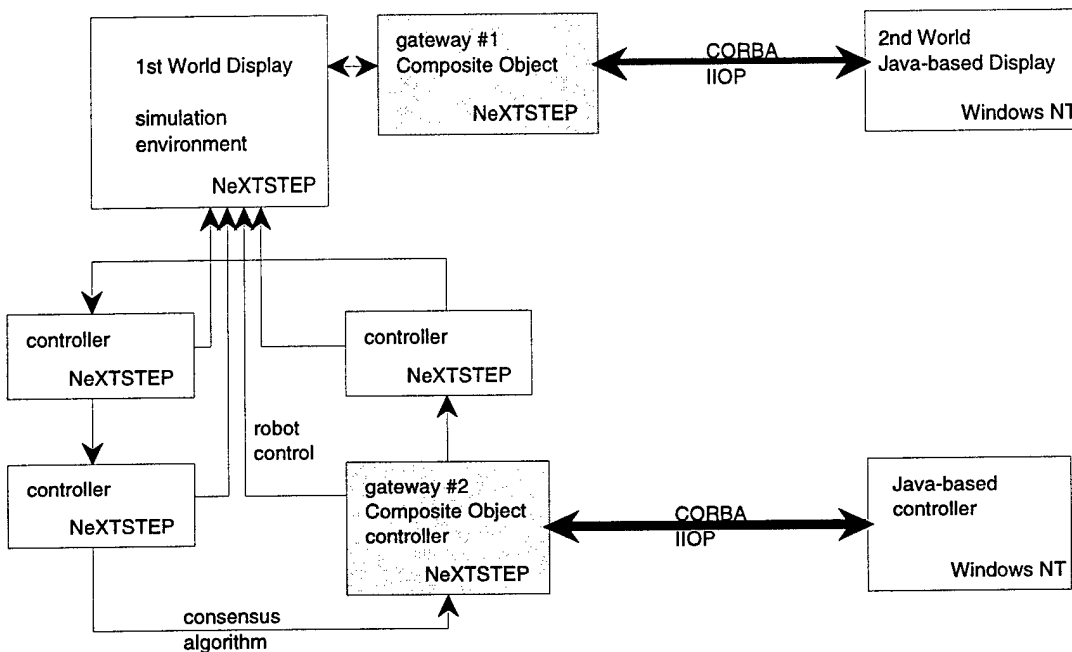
1st World Display

simulation environment

NeXTSTEP

gateway #1
Composite Object

NeXTSTEP

CORBA
IIOP

2nd World
Java-based Display

Windows NT

controller

NeXTSTEP

controller

NeXTSTEP

robot control

controller

NeXTSTEP

gateway #2
Composite Object
controller

NeXTSTEP

CORBA
IIOP

Java-based controller

Windows NT

consensus algorithm